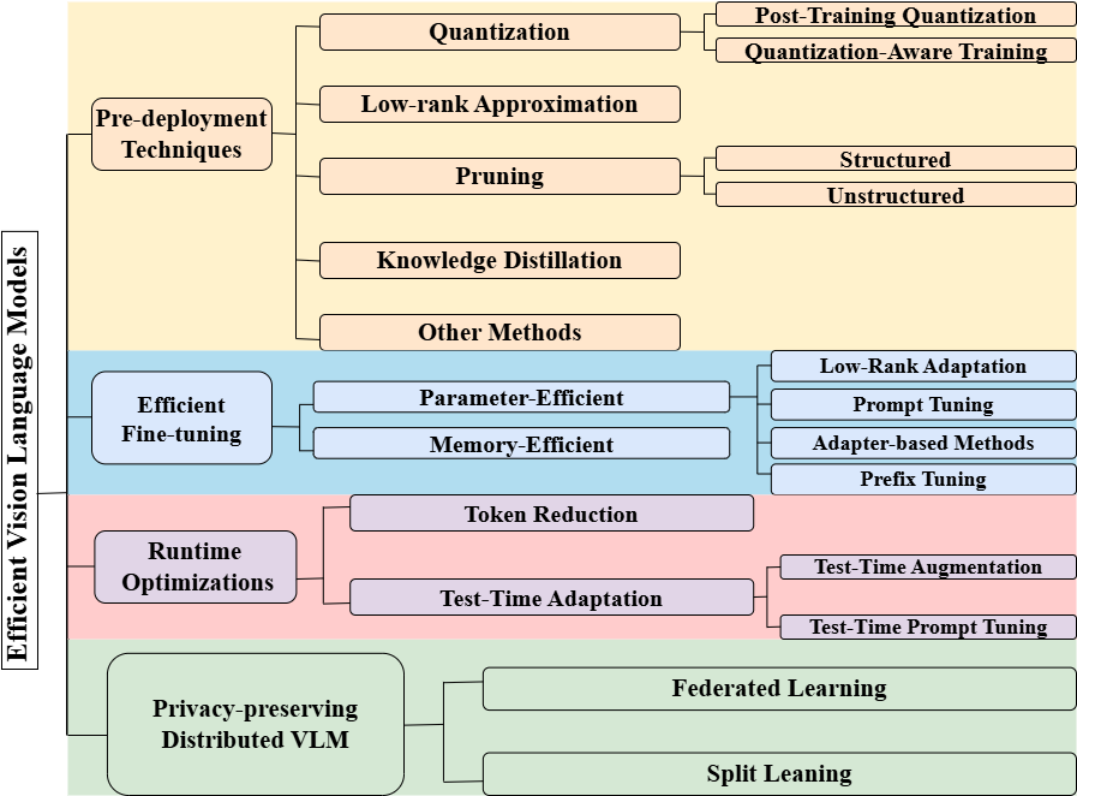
Efficient Vision Language Models

Pre-deployment Techniques

Quantization

Post-Training Quantization

Quantization-Aware Training

Low-rank Approximation

Pruning

Structured

Unstructured

Knowledge Distillation

Other Methods

Efficient Fine-tuning

Parameter-Efficient

Memory-Efficient

Low-Rank Adaptation

Prompt Tuning

Adapter-based Methods

Prefix Tuning

Runtime Optimizations

Token Reduction

Test-Time Adaptation

Test-Time Augmentation

Test-Time Prompt Tuning

Privacy-preserving Distributed VLM

Federated Learning

Split Leaning